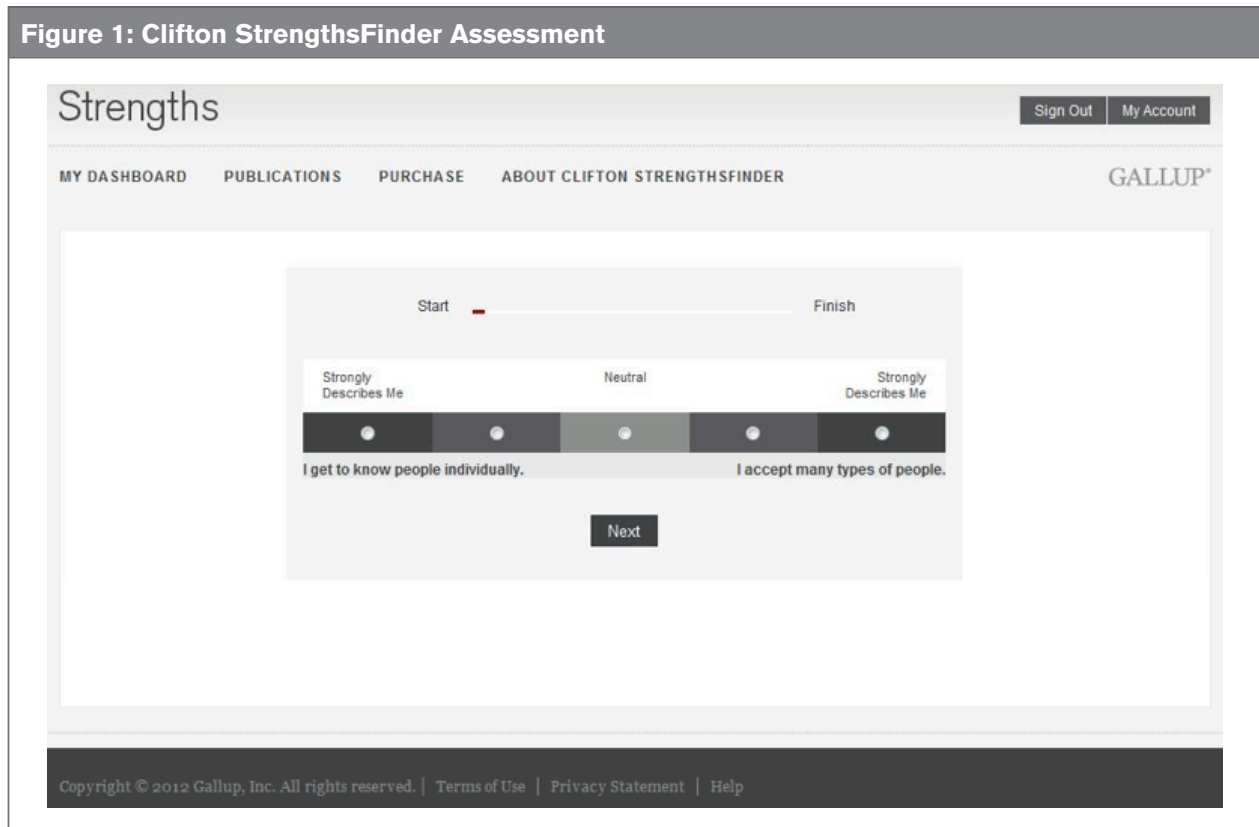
Figure 1: Clifton StrengthsFinder Assessment

Strengths

Sign Out | My Account

MY DASHBOARD   PUBLICATIONS   PURCHASE   ABOUT CLIFTON STRENGTHSFINDER

GALLUP®

Start   Finish

Strongly Describes Me   Neutral   Strongly Describes Me

I get to know people individually.   I accept many types of people.

Next

Copyright © 2012 Gallup, Inc. All rights reserved. | Terms of Use | Privacy Statement | Help